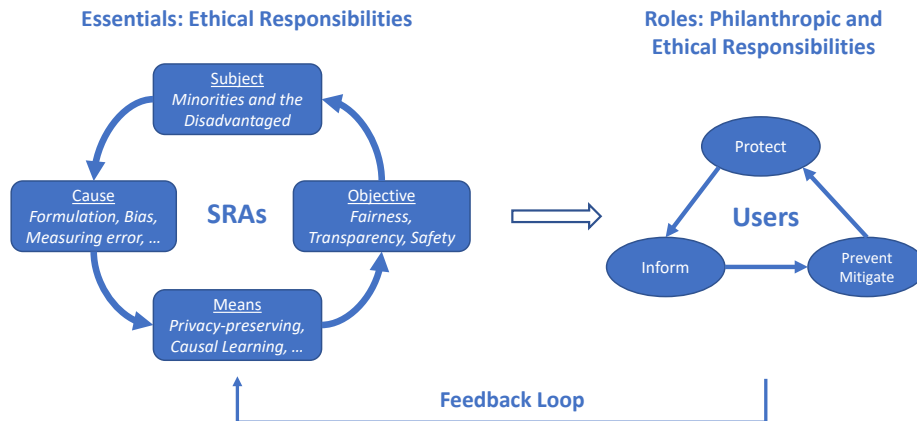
Essentials: Ethical Responsibilities

Roles: Philanthropic and Ethical Responsibilities

Subject
*Minorities and the Disadvantaged*

Cause
*Formulation, Bias, Measuring error, …*

SRAs

Objective
*Fairness, Transparency, Safety*

Means
*Privacy-preserving, Causal Learning, …*

Protect

Users

Inform

Prevent Mitigate

Feedback Loop